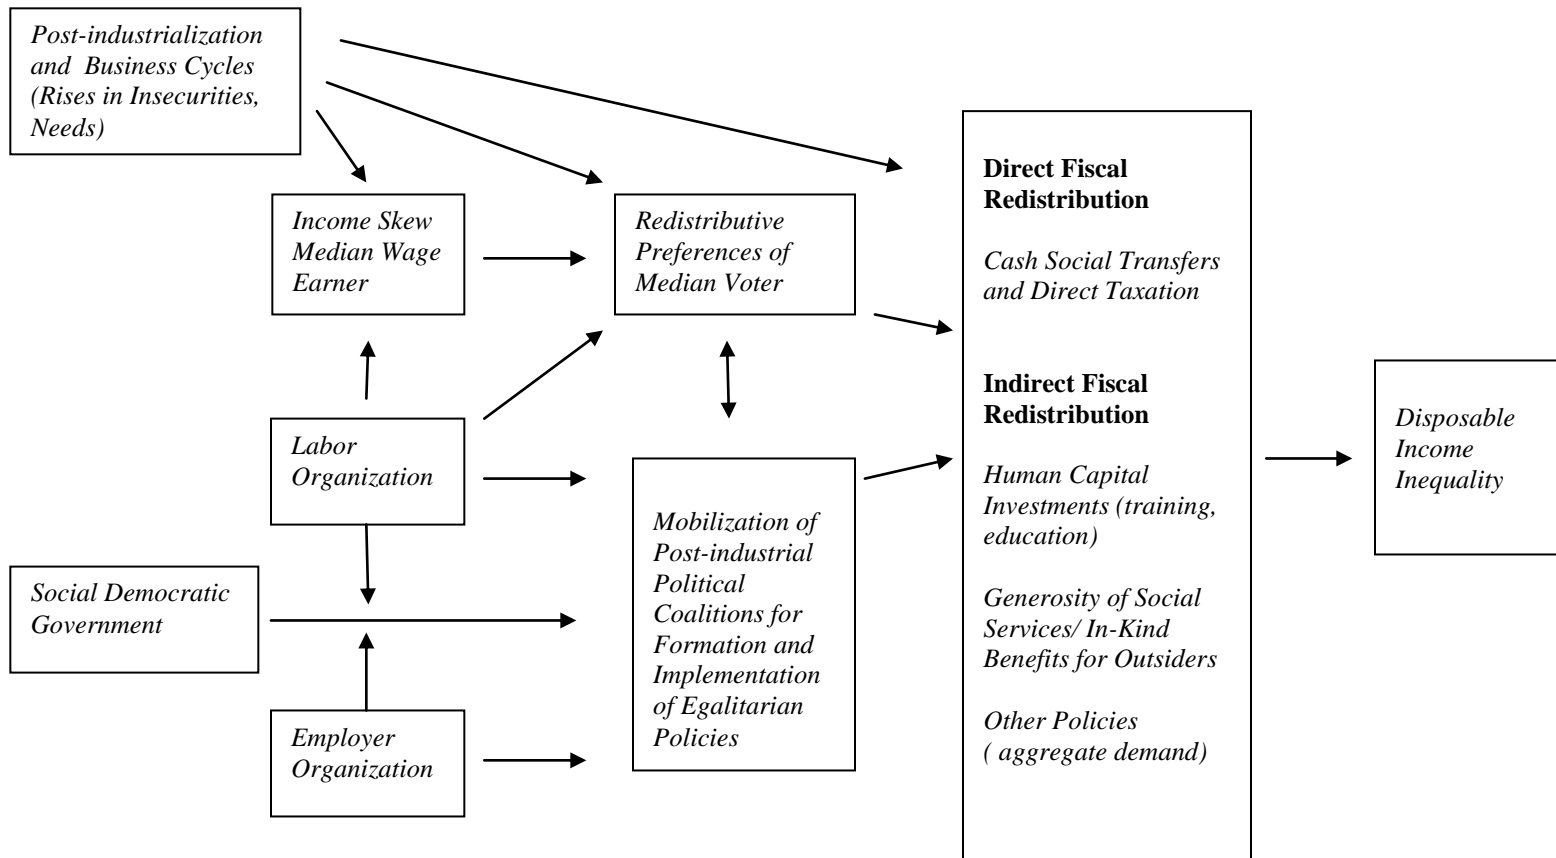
Post-industrialization and Business Cycles (Rises in Insecurities, Needs)

Income Skew Median Wage Earner

Redistributive Preferences of Median Voter

Direct Fiscal Redistribution

Cash Social Transfers and Direct Taxation

Indirect Fiscal Redistribution

Human Capital Investments (training, education)

Generosity of Social Services/ In-Kind Benefits for Outsiders

Other Policies ( aggregate demand)

Labor Organization

Mobilization of Post-industrial Political Coalitions for Formation and Implementation of Egalitarian Policies

Social Democratic Government

Employer Organization

Disposable Income Inequality